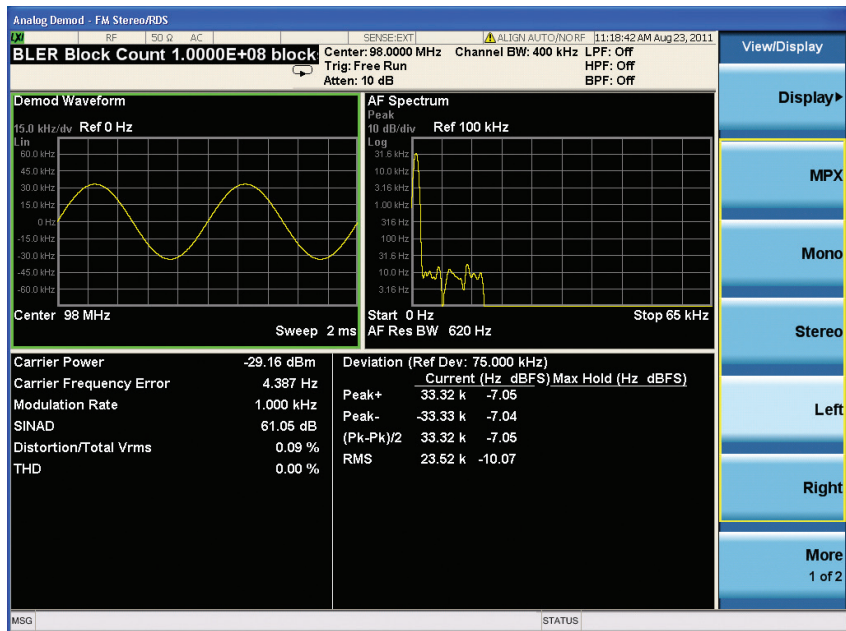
Analog Demod - FM Stereo/RDS

LXI RF 50 Ω AC SENSE:EXT ALIGN AUTO/NO RF 11:18:42 AM Aug 23, 2011

BLER Block Count 1.0000E+08 block

Center: 98.0000 MHz Channel BW: 400 kHz LPF: Off
Trig: Free Run HPF: Off
Atten: 10 dB BPF: Off

View/Display

Display▸

MPX

Mono

Stereo

Left

Right

More
1 of 2

Demod Waveform
15.0 kHz/div Ref 0 Hz
Lin
60.0 kHz
45.0 kHz
30.0 kHz
15.0 kHz
0 Hz
-15.0 kHz
-30.0 kHz
-45.0 kHz
-60.0 kHz
Center 98 MHz
Sweep 2 ms

AF Spectrum
Peak
10 dB/div Ref 100 kHz
Log
31.6 kHz
10.0 kHz
3.16 kHz
1.00 kHz
316 Hz
100 Hz
31.6 Hz
10.0 Hz
3.16 Hz
Start 0 Hz Stop 65 kHz
AF Res BW 620 Hz

| | |
|---|---|
| Carrier Power | -29.16 dBm |
| Carrier Frequency Error | 4.387 Hz |
| Modulation Rate | 1.000 kHz |
| SINAD | 61.05 dB |
| Distortion/Total Vrms | 0.09 % |
| THD | 0.00 % |

Deviation (Ref Dev: 75.000 kHz)

| | Current (Hz dBFS) | | Max Hold (Hz dBFS) |
|---|---|---|---|
| Peak+ | 33.32 k | -7.05 | |
| Peak- | -33.33 k | -7.04 | |
| (Pk-Pk)/2 | 33.32 k | -7.05 | |
| RMS | 23.52 k | -10.07 | |

MSG STATUS